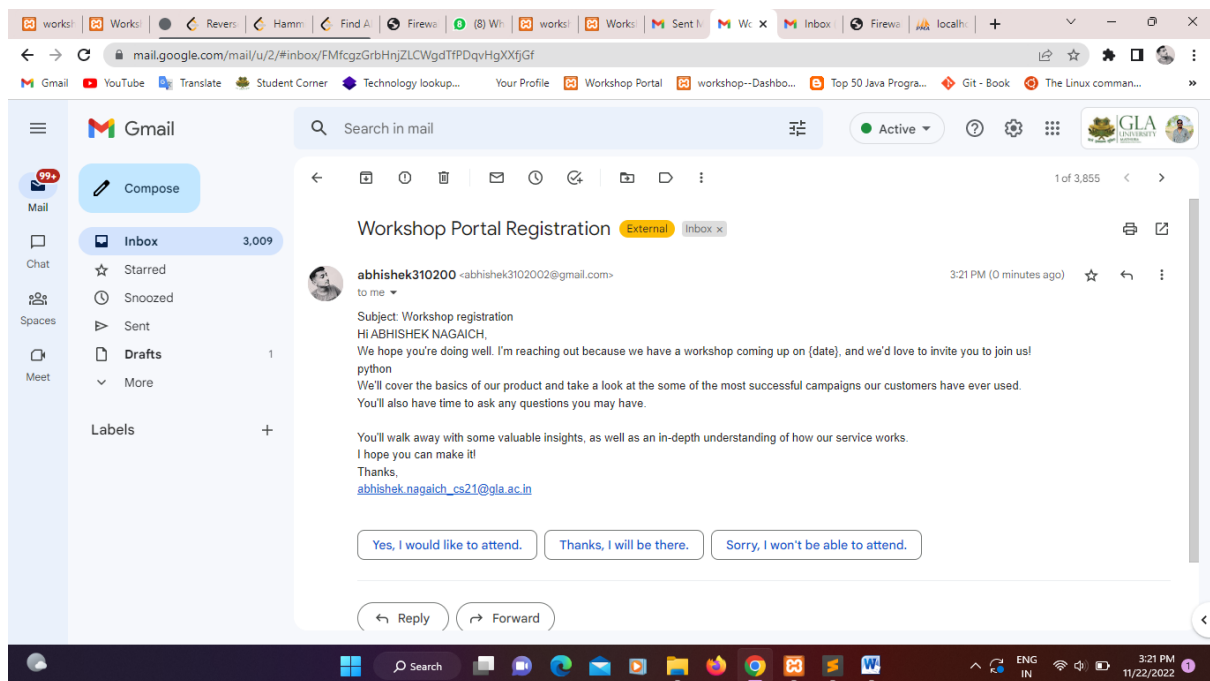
works | Works | Revers | Hamm | Find A | Firewa | (8) Wh | works | Works | Sent M | Wo | Inbox | Firewa | localh

mail.google.com/mail/u/2/#inbox/FMfcgzGrbHnjZLCWgdTfPDqvHgXXfjGf

Gmail | YouTube | Translate | Student Corner | Technology lookup... | Your Profile | Workshop Portal | workshop--Dashbo... | Top 50 Java Progra... | Git - Book | The Linux comman...

Gmail

Search in mail

Active

GLA UNIVERSITY

99+
Mail
Chat
Spaces
Meet

Compose

Inbox 3,009
Starred
Snoozed
Sent
Drafts 1
More

Labels +

1 of 3,855

Workshop Portal Registration External Inbox ×

abhishek310200 <abhishek3102002@gmail.com>
to me

3:21 PM (0 minutes ago)

Subject: Workshop registration
Hi ABHISHEK NAGAICH,
We hope you're doing well. I'm reaching out because we have a workshop coming up on {date}, and we'd love to invite you to join us!
python
We'll cover the basics of our product and take a look at the some of the most successful campaigns our customers have ever used.
You'll also have time to ask any questions you may have.

You'll walk away with some valuable insights, as well as an in-depth understanding of how our service works.
I hope you can make it!
Thanks,
abhishek.nagaich_cs21@gla.ac.in

Yes, I would like to attend. | Thanks, I will be there. | Sorry, I won't be able to attend.

Reply | Forward

Search

ENG IN
3:21 PM
11/22/2022
1